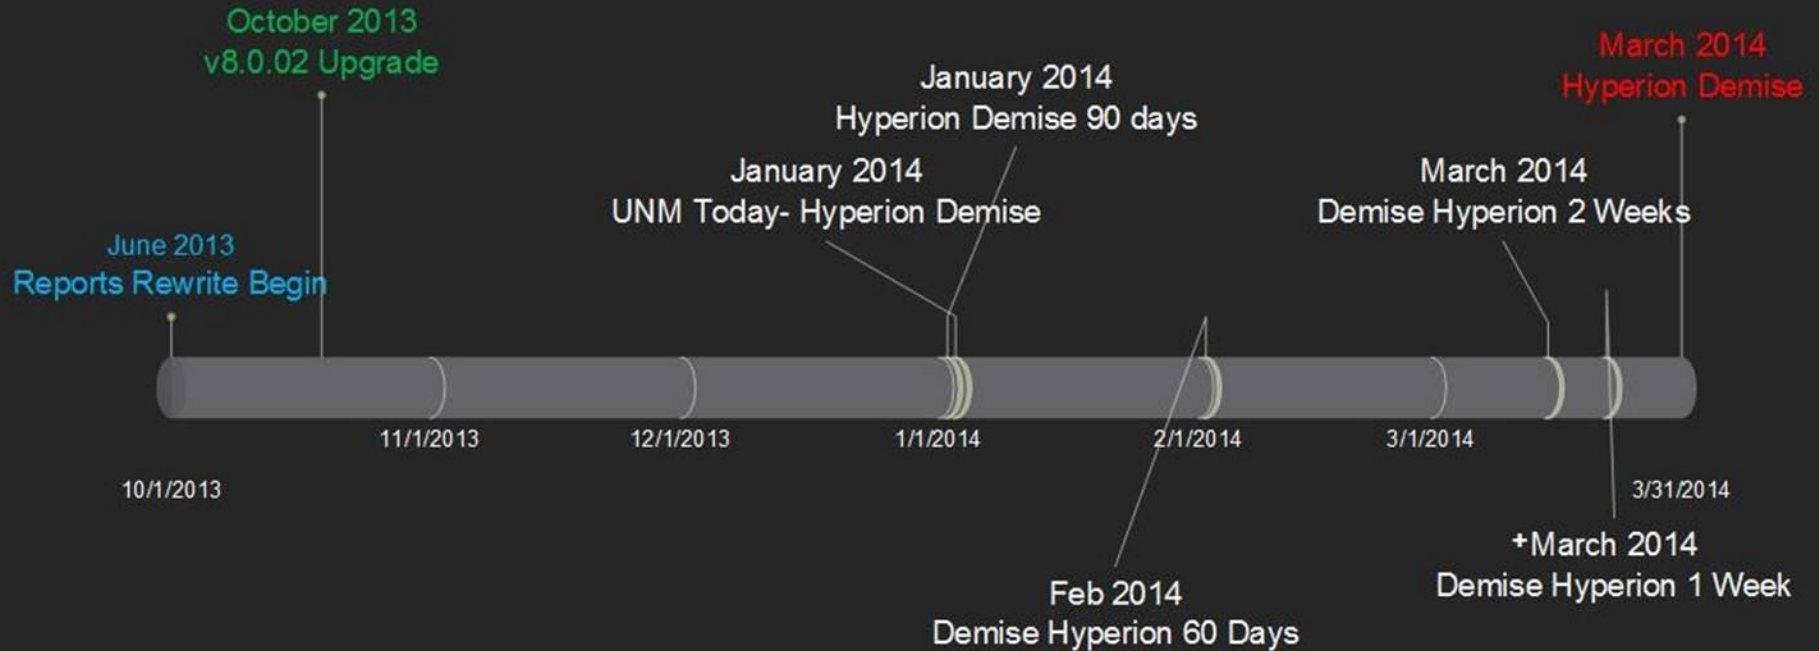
October 2013
v8.0.02 Upgrade

March 2014
Hyperion Demise

January 2014
Hyperion Demise 90 days

January 2014
UNM Today- Hyperion Demise

March 2014
Demise Hyperion 2 Weeks

June 2013
Reports Rewrite Begin

11/1/2013

12/1/2013

1/1/2014

2/1/2014

3/1/2014

10/1/2013

3/31/2014

+March 2014
Demise Hyperion 1 Week

Feb 2014
Demise Hyperion 60 Days